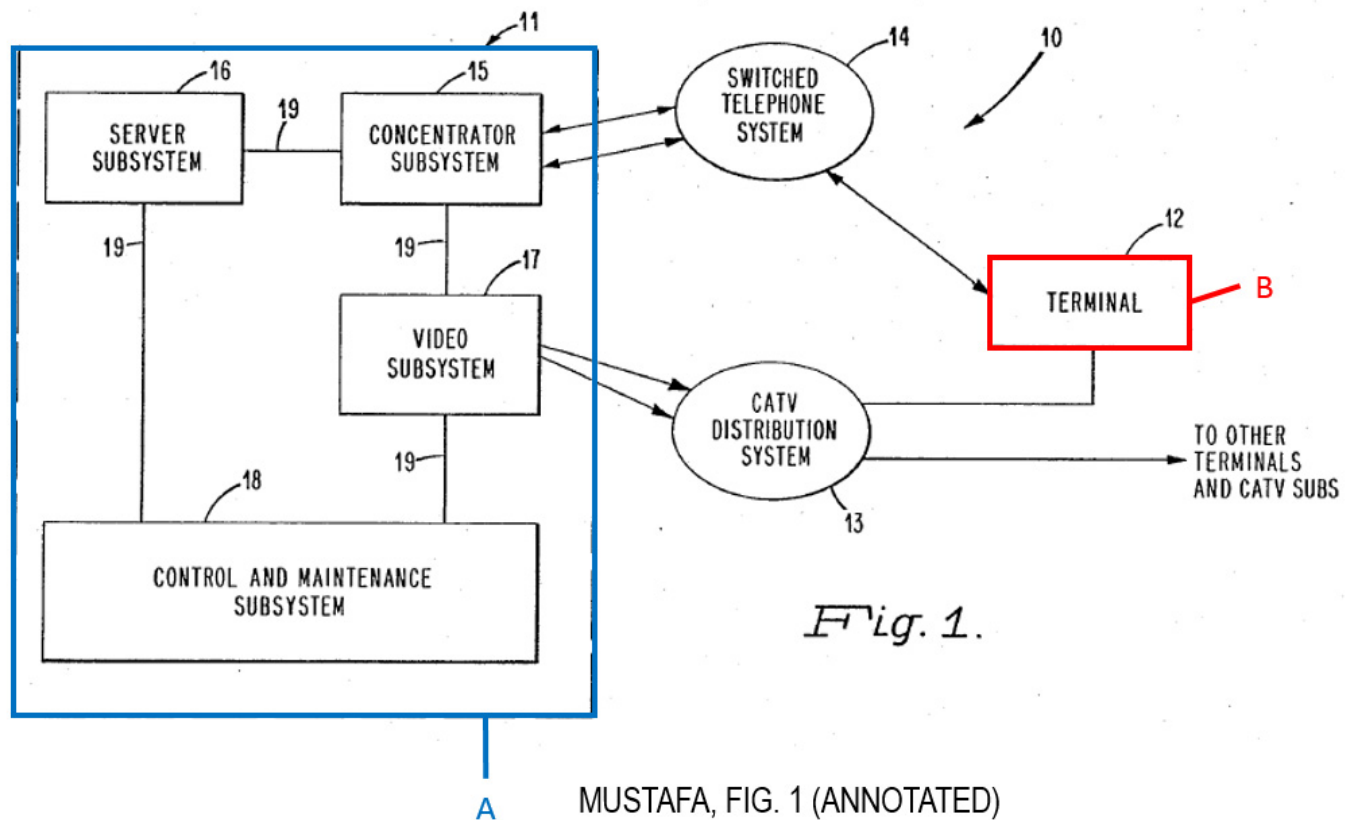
11

10

16

SERVER SUBSYSTEM

19

15

CONCENTRATOR SUBSYSTEM

14

SWITCHED TELEPHONE SYSTEM

12

TERMINAL

B

19

19

17

VIDEO SUBSYSTEM

CATV DISTRIBUTION SYSTEM

TO OTHER TERMINALS AND CATV SUBS

19

18

13

CONTROL AND MAINTENANCE SUBSYSTEM

Fig. 1.

A

MUSTAFA, FIG. 1 (ANNOTATED)